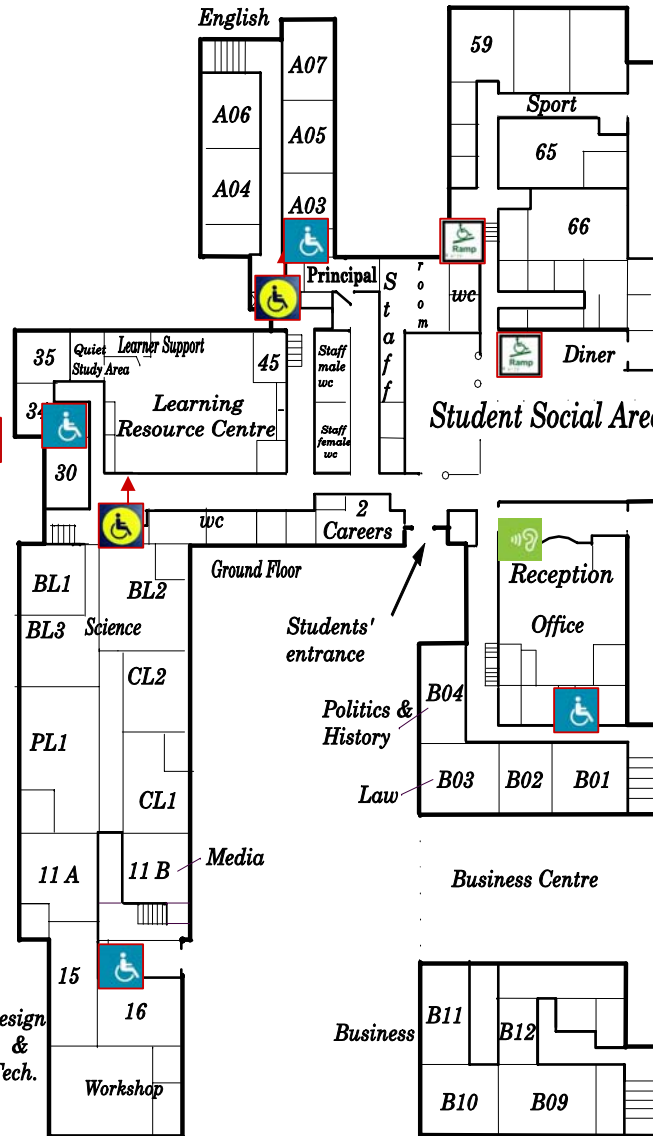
English
A07
A06
A05
A04
A03
59
Sport
65
66
Ramp
Principal
Staff room
wc
35
Quiet Study Area
Learner Support
45
Staff male wc
Staff female wc
Ramp
Diner
Learning Resource Centre
Student Social Area
34
30
wc
2
Careers
BL1
BL2
Ground Floor
Reception
Office
BL3
Science
Students' entrance
CL2
PL1
Politics & History
B04
CL1
Law
B03
B02
B01
11 A
11 B
Media
Business Centre
15
16
Design & Tech.
Business
B11
B12
Workshop
B10
B09